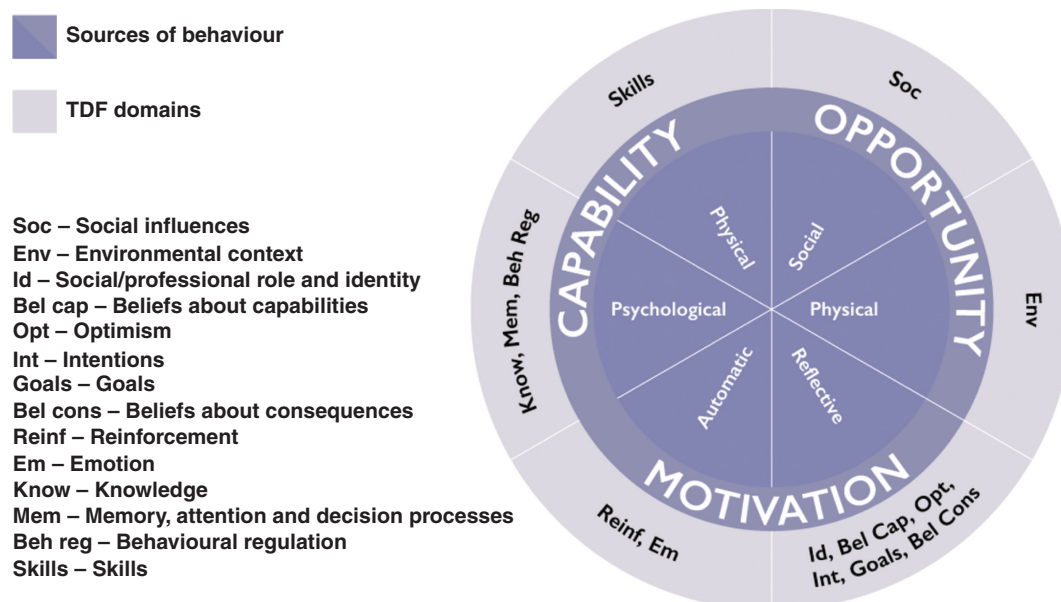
Sources of behaviour

TDF domains

Soc – Social influences
Env – Environmental context
Id – Social/professional role and identity
Bel cap – Beliefs about capabilities
Opt – Optimism
Int – Intentions
Goals – Goals
Bel cons – Beliefs about consequences
Reinf – Reinforcement
Em – Emotion
Know – Knowledge
Mem – Memory, attention and decision processes
Beh reg – Behavioural regulation
Skills – Skills

Skills

Soc

Env

Know, Mem, Beh Reg

Reinf, Em

Id, Bel Cap, Opt, Int, Goals, Bel Cons

CAPABILITY

OPPORTUNITY

MOTIVATION

Physical

Social

Psychological

Physical

Automatic

Reflective